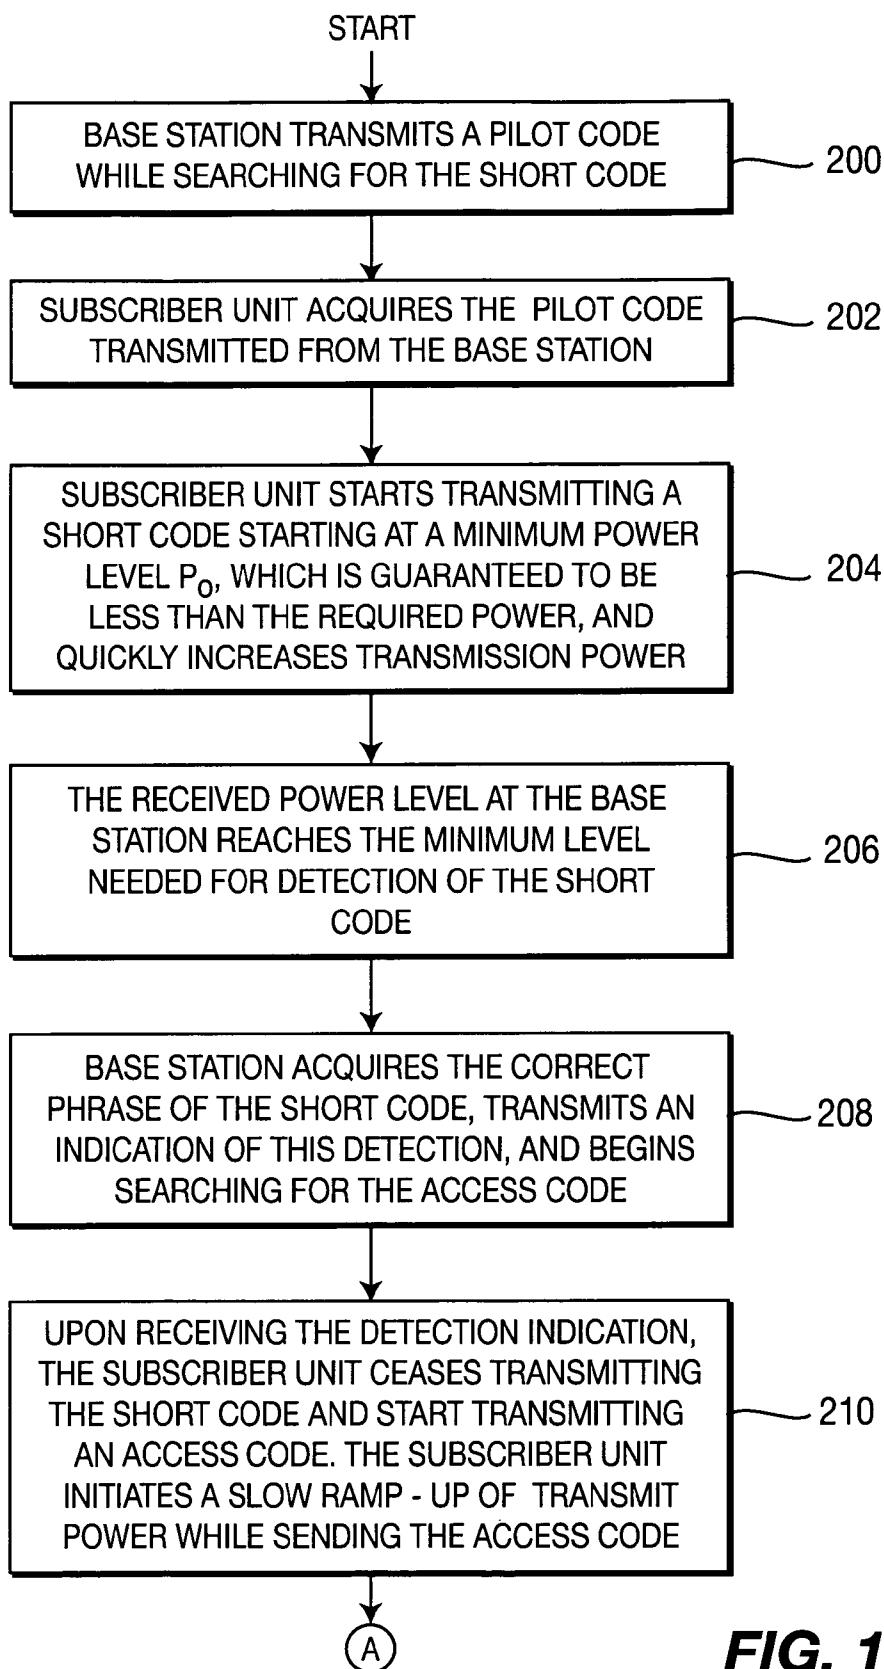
START

BASE STATION TRANSMITS A PILOT CODE WHILE SEARCHING FOR THE SHORT CODE

200

SUBSCRIBER UNIT ACQUIRES THE PILOT CODE TRANSMITTED FROM THE BASE STATION

202

SUBSCRIBER UNIT STARTS TRANSMITTING A SHORT CODE STARTING AT A MINIMUM POWER LEVEL $P_0$, WHICH IS GUARANTEED TO BE LESS THAN THE REQUIRED POWER, AND QUICKLY INCREASES TRANSMISSION POWER

204

THE RECEIVED POWER LEVEL AT THE BASE STATION REACHES THE MINIMUM LEVEL NEEDED FOR DETECTION OF THE SHORT CODE

206

BASE STATION ACQUIRES THE CORRECT PHRASE OF THE SHORT CODE, TRANSMITS AN INDICATION OF THIS DETECTION, AND BEGINS SEARCHING FOR THE ACCESS CODE

208

UPON RECEIVING THE DETECTION INDICATION, THE SUBSCRIBER UNIT CEASES TRANSMITTING THE SHORT CODE AND START TRANSMITTING AN ACCESS CODE. THE SUBSCRIBER UNIT INITIATES A SLOW RAMP - UP OF TRANSMIT POWER WHILE SENDING THE ACCESS CODE

210

A

FIG. 1